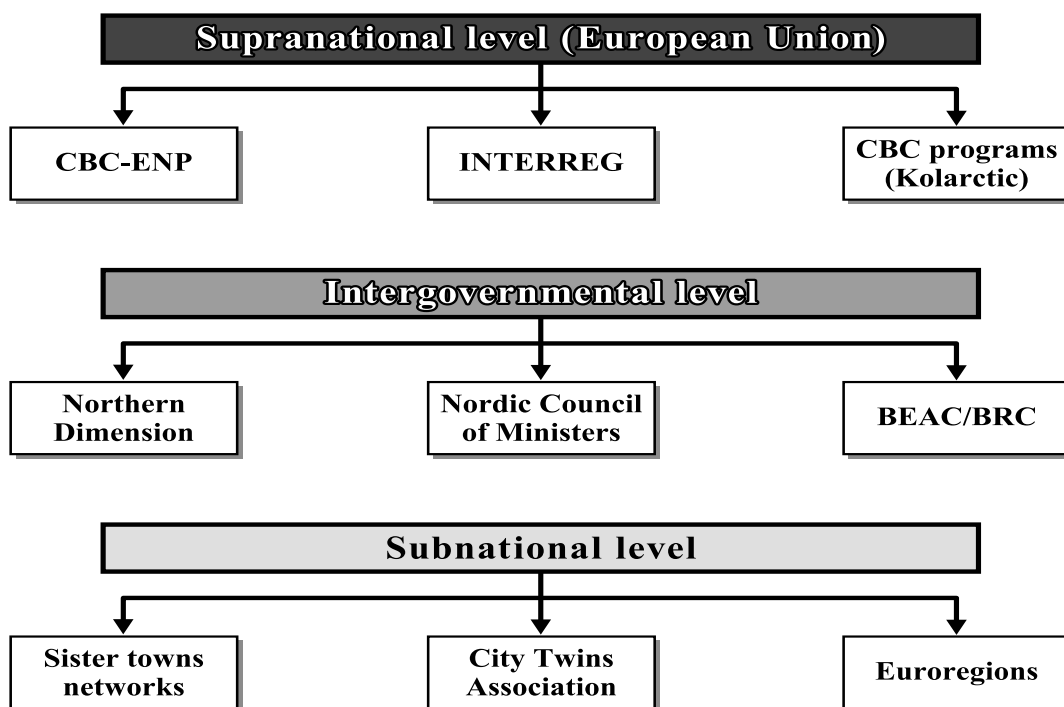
Supranational level (European Union)

CBC-ENP

INTERREG

CBC programs (Kolarctic)

Intergovernmental level

Northern Dimension

Nordic Council of Ministers

BEAC/BRC

Subnational level

Sister towns networks

City Twins Association

Euroregions